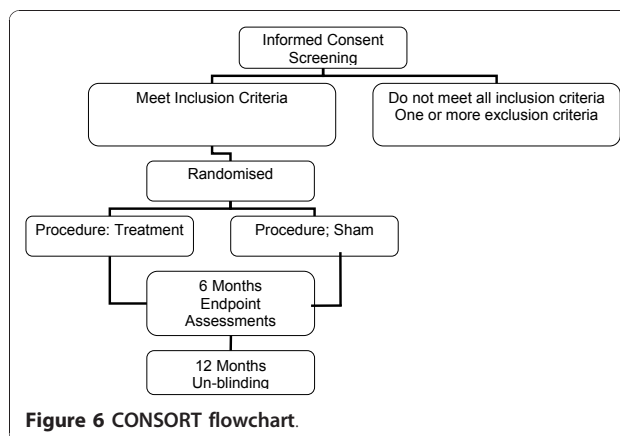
Informed Consent
Screening

Meet Inclusion Criteria

Do not meet all inclusion criteria
One or more exclusion criteria

Randomised

Procedure: Treatment

Procedure; Sham

6 Months
Endpoint
Assessments

12 Months
Un-blinding

Figure 6 CONSORT flowchart.